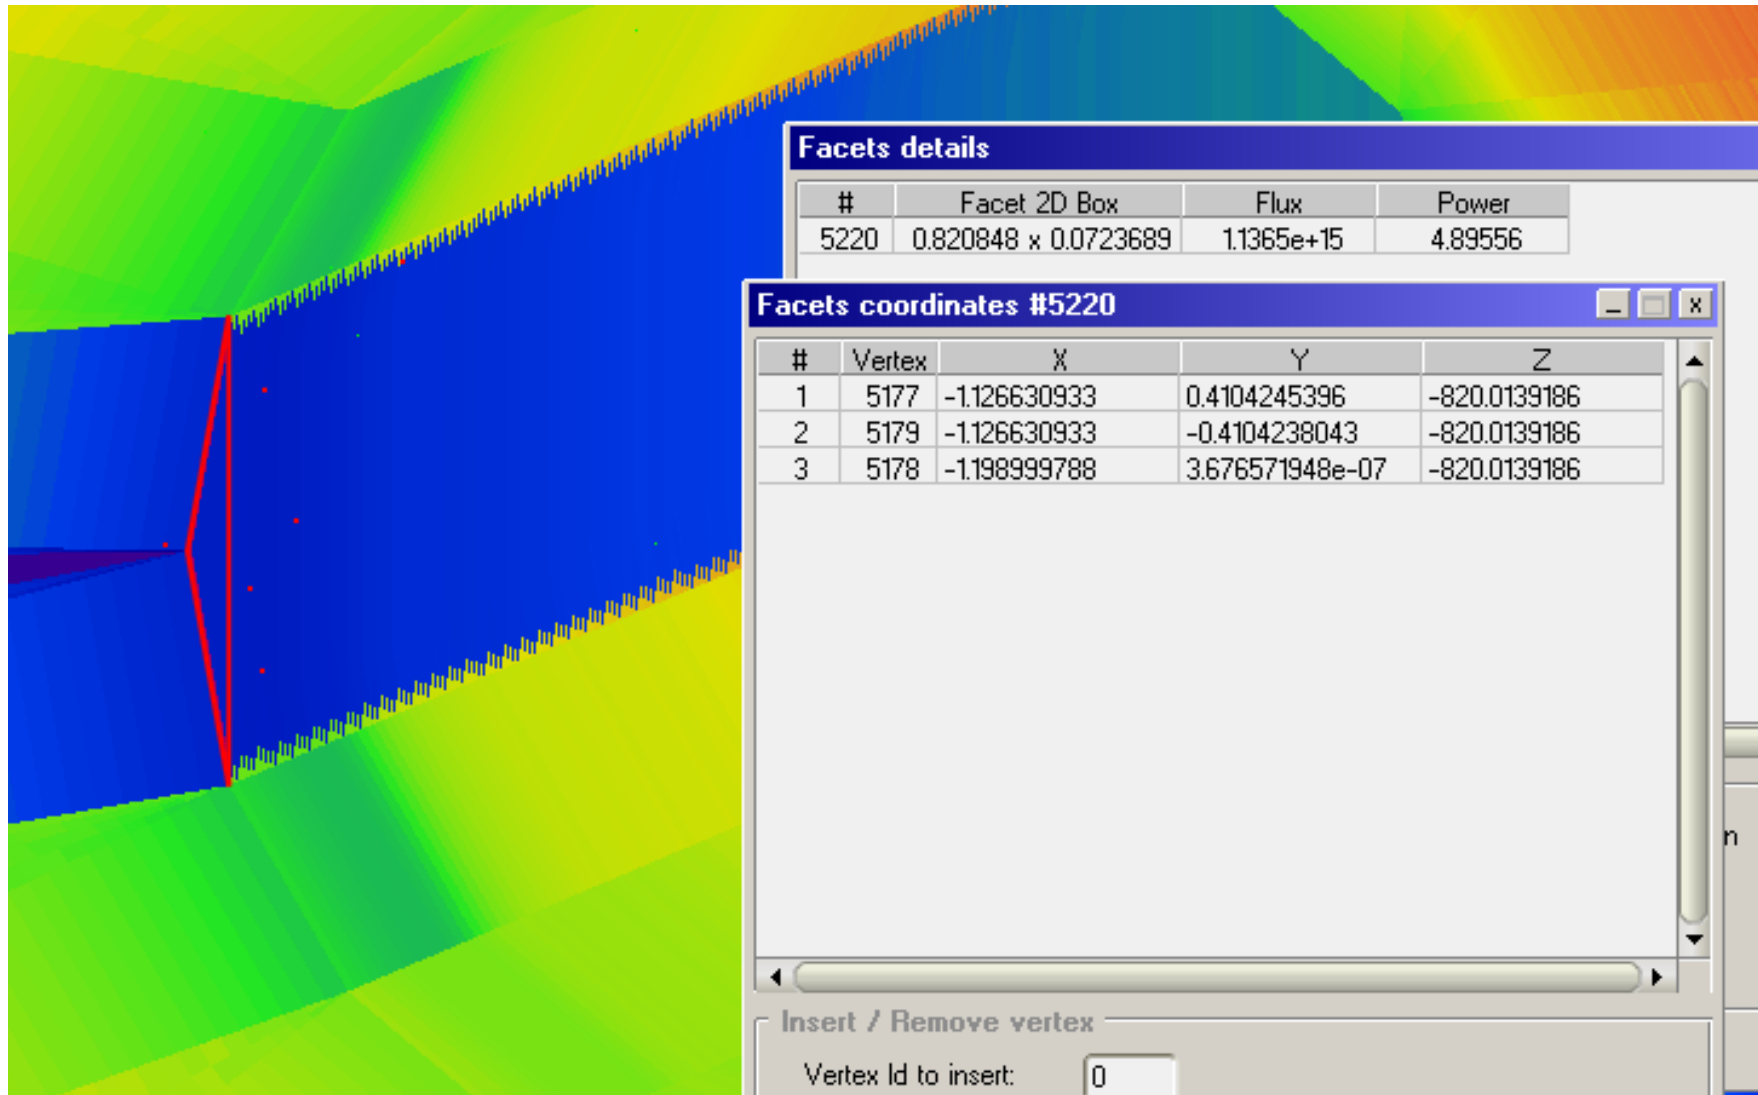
Facets details

| # | Facet 2D Box | Flux | Power |
|---|---|---|---|
| 5220 | 0.820848 x 0.0723689 | 1.1365e+15 | 4.89556 |

Facets coordinates #5220

| # | Vertex | X | Y | Z |
|---|---|---|---|---|
| 1 | 5177 | -1.126630933 | 0.4104245396 | -820.0139186 |
| 2 | 5179 | -1.126630933 | -0.4104238043 | -820.0139186 |
| 3 | 5178 | -1.198999788 | 3.676571948e-07 | -820.0139186 |

n

Insert / Remove vertex

Vertex Id to insert: 0